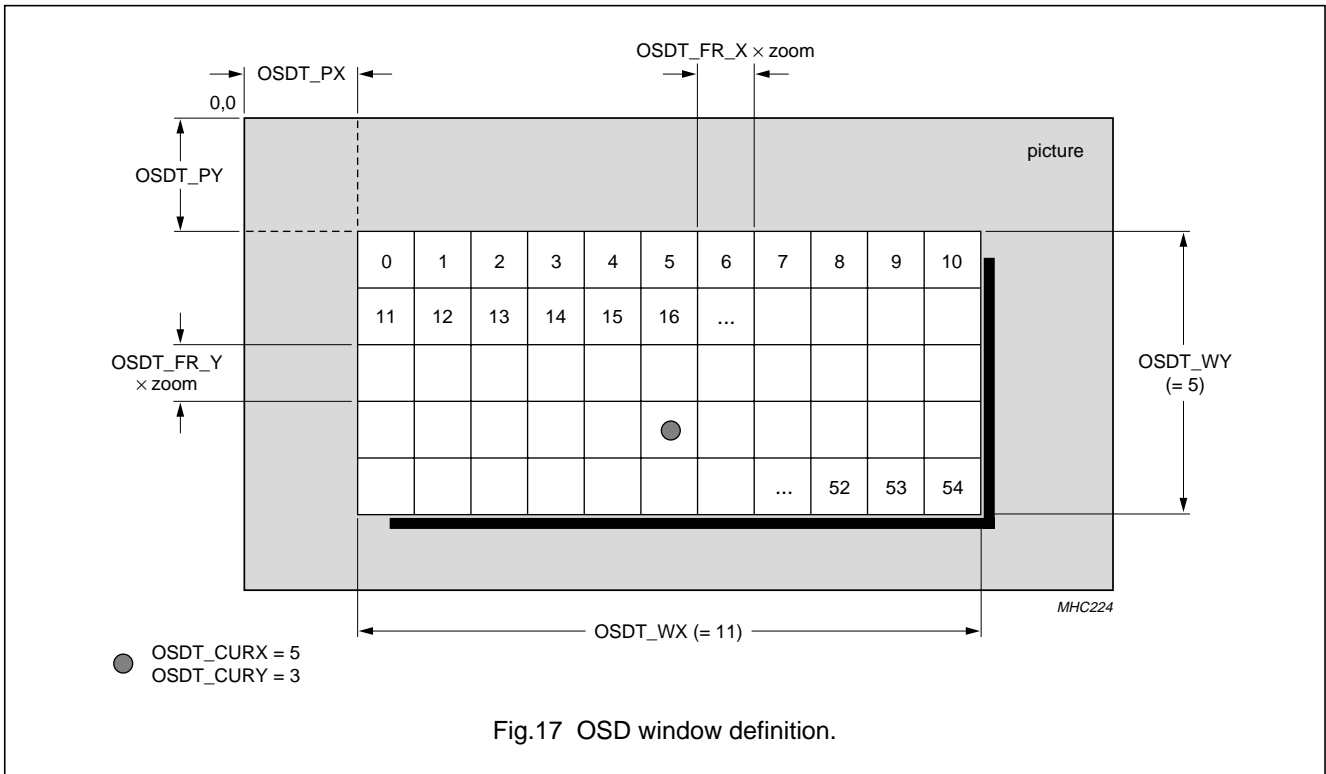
OSDT_FR_X $\times$ zoom

OSDT_PX

0,0

OSDT_PY

picture

| 0 | 1 | 2 | 3 | 4 | 5 | 6 | 7 | 8 | 9 | 10 |
|---|---|---|---|---|---|---|---|---|---|---|
| 11 | 12 | 13 | 14 | 15 | 16 | ... | | | | |
| | | | | | | | | | | |
| | | | | | | | | | | |
| | | | | | | | ... | 52 | 53 | 54 |

OSDT_FR_Y $\times$ zoom

OSDT_WY (= 5)

MHC224

OSDT_WX (= 11)

OSDT_CURX = 5
OSDT_CURY = 3

Fig.17 OSD window definition.